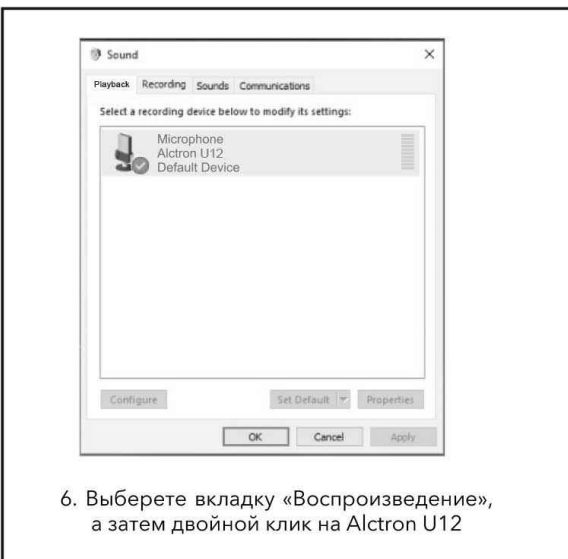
Sound

×

Playback Recording Sounds Communications

Select a recording device below to modify its settings:

Microphone
Alctron U12
Default Device

Configure

Set Default

Properties

OK

Cancel

Apply

6. Выберете вкладку «Воспроизведение», а затем двойной клик на Alctron U12